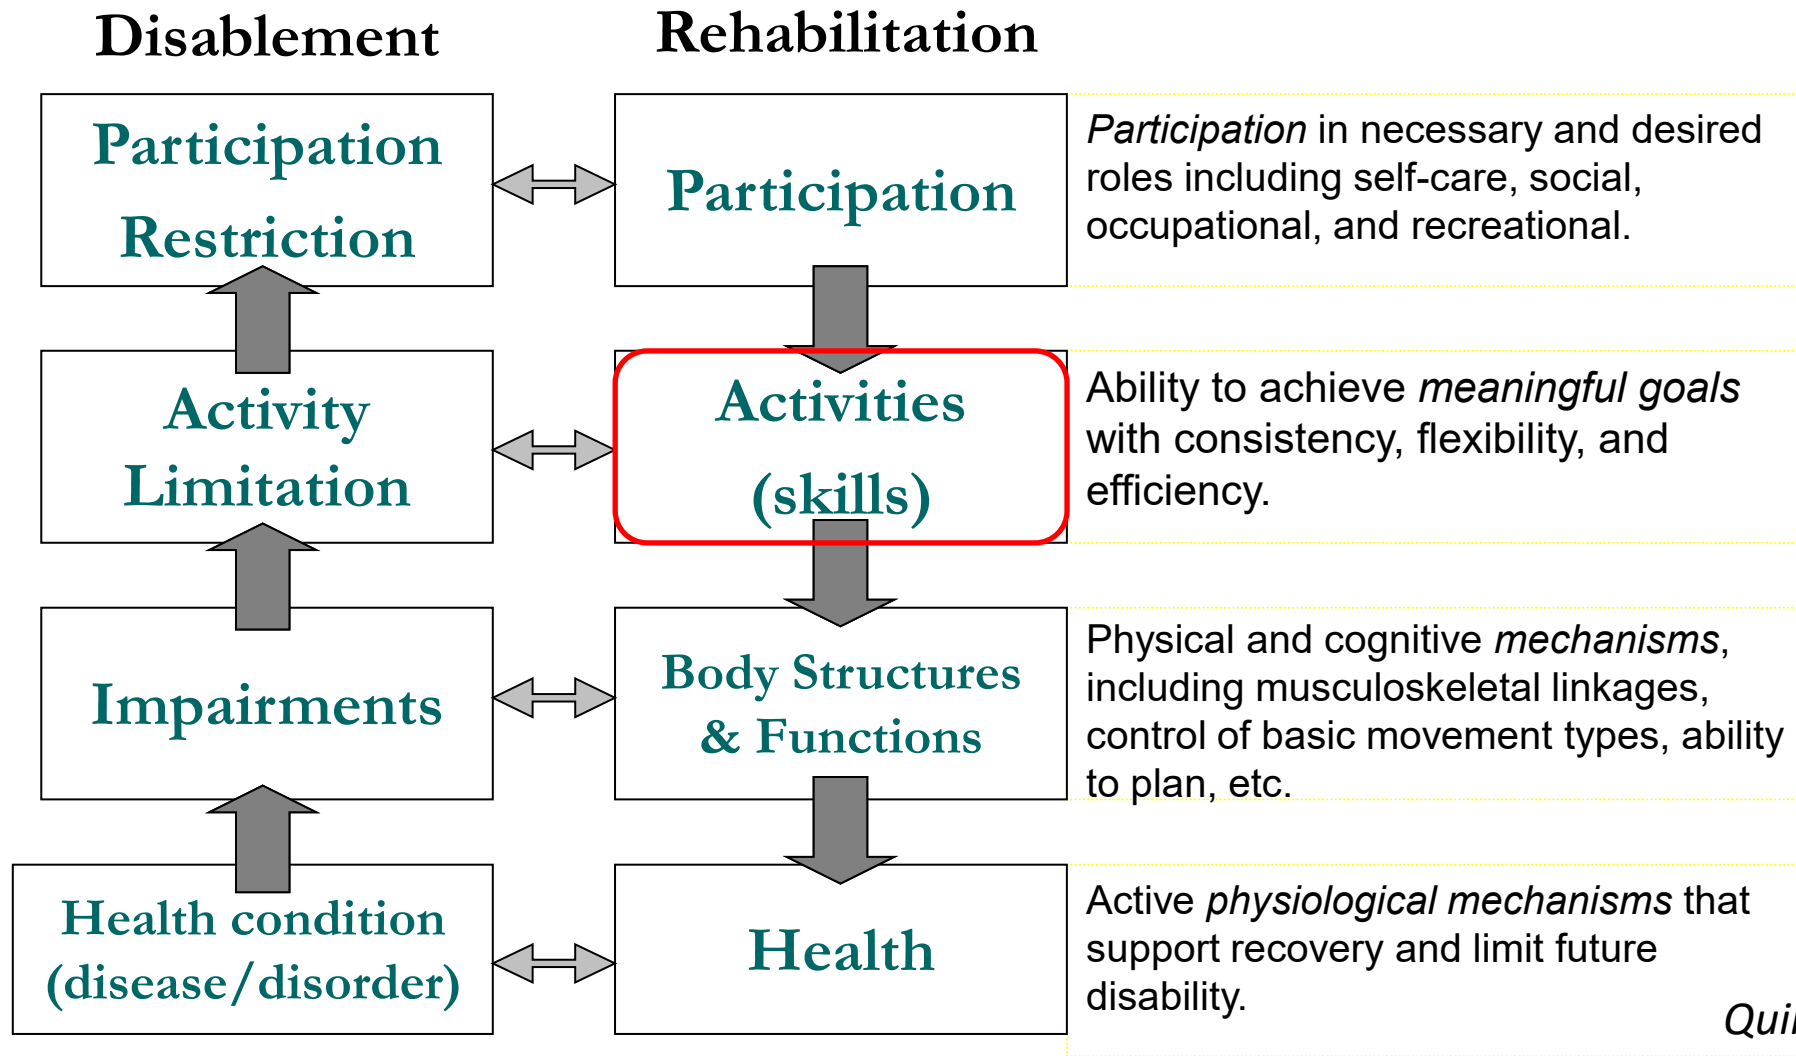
Disablement

Rehabilitation

Participation Restriction

Participation

*Participation* in necessary and desired roles including self-care, social, occupational, and recreational.

Activity Limitation

Activities (skills)

Ability to achieve *meaningful goals* with consistency, flexibility, and efficiency.

Impairments

Body Structures & Functions

Physical and cognitive *mechanisms*, including musculoskeletal linkages, control of basic movement types, ability to plan, etc.

Health condition (disease/disorder)

Health

Active *physiological mechanisms* that support recovery and limit future disability.

*Qui*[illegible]